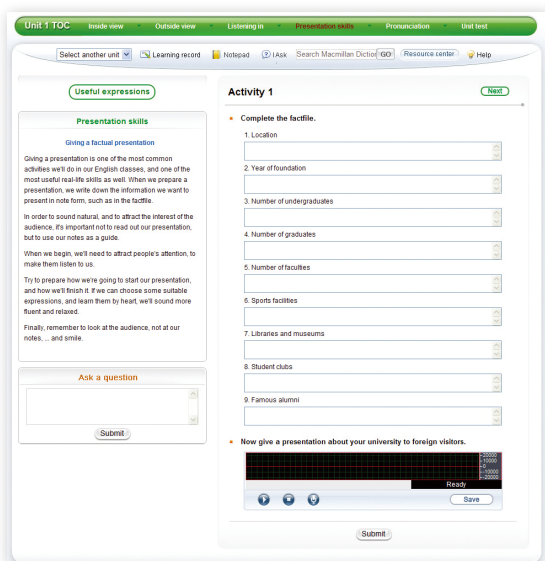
Unit 1 TOC   Inside view   Outside view   Listening in   Presentation skills   Pronunciation   Unit test

Select another unit   Learning record   Notepad   iAsk   Search Macmillan Dictio   GO   Resource center   Help

Useful expressions

Presentation skills

Giving a factual presentation

Giving a presentation is one of the most common activities we'll do in our English classes, and one of the most useful real-life skills as well. When we prepare a presentation, we write down the information we want to present in note form, such as in the factfile.

In order to sound natural, and to attract the interest of the audience, it's important not to read out our presentation, but to use our notes as a guide.

When we begin, we'll need to attract people's attention, to make them listen to us.

Try to prepare how we're going to start our presentation, and how we'll finish it. If we can choose some suitable expressions, and learn them by heart, we'll sound more fluent and relaxed.

Finally, remember to look at the audience, not at our notes, ... and smile.

Ask a question

Submit

Activity 1

Next

Complete the factfile.

1. Location

2. Year of foundation

3. Number of undergraduates

4. Number of graduates

5. Number of faculties

6. Sports facilities

7. Libraries and museums

8. Student clubs

9. Famous alumni

Now give a presentation about your university to foreign visitors.

+20000
+10000
0
-10000
-20000

Ready

Save

Submit